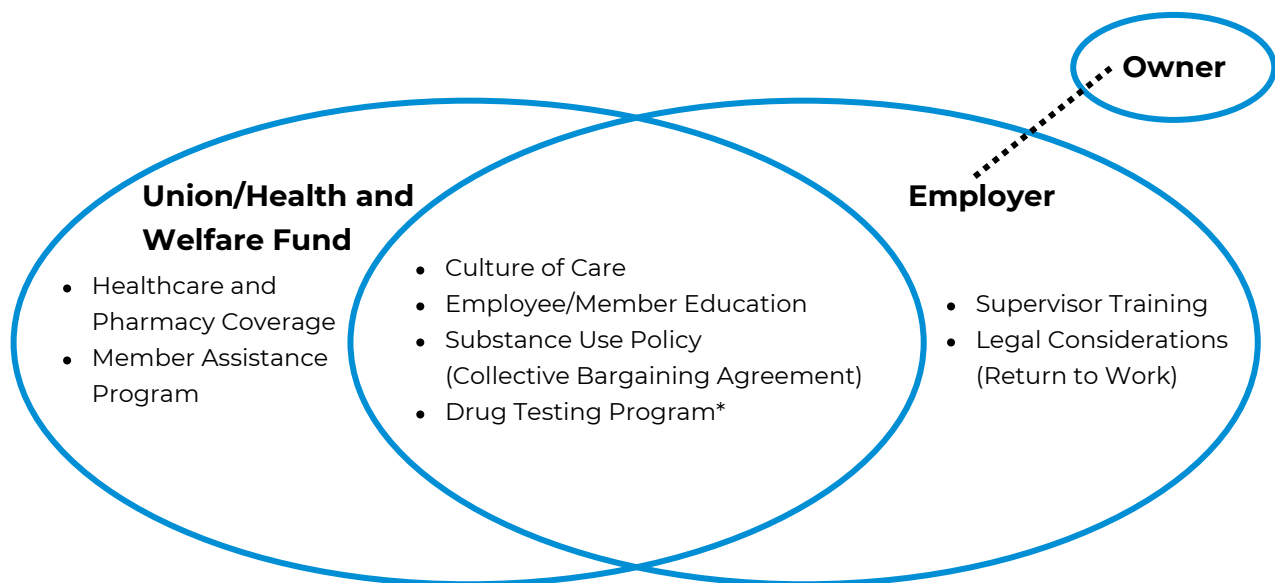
Owner

Union/Health and Welfare Fund

- Healthcare and Pharmacy Coverage
- Member Assistance Program

- Culture of Care
- Employee/Member Education
- Substance Use Policy (Collective Bargaining Agreement)
- Drug Testing Program*

Employer

- Supervisor Training
- Legal Considerations (Return to Work)